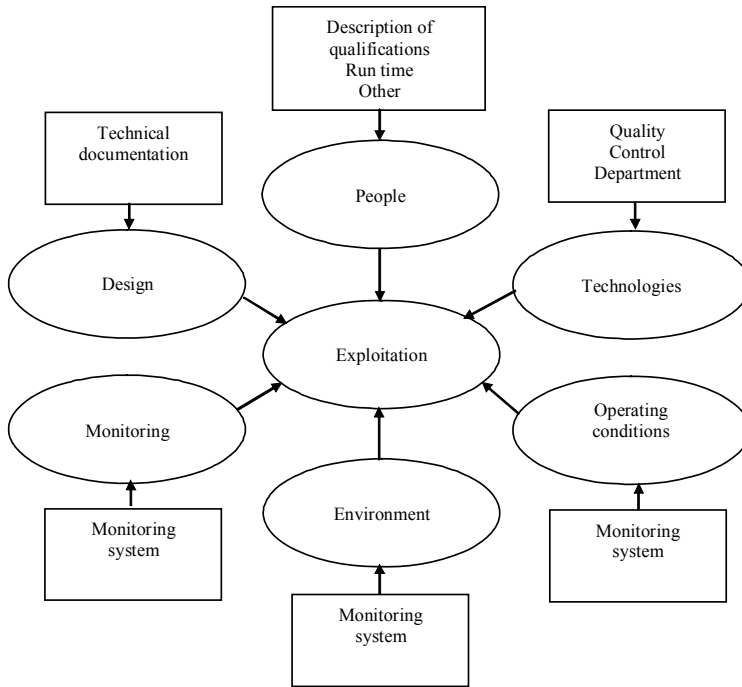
Description of qualifications
Run time
Other

Technical documentation

Quality Control Department

People

Design

Technologies

Exploitation

Monitoring

Operating conditions

Environment

Monitoring system

Monitoring system

Monitoring system